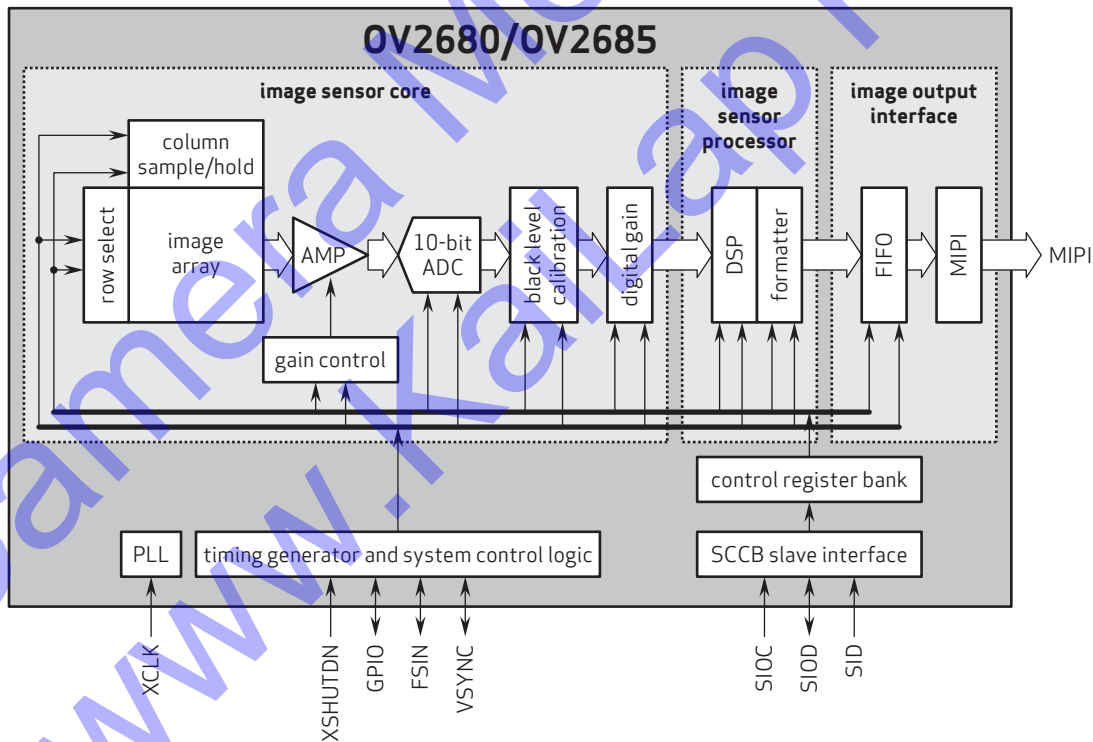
OV2680/OV2685

image sensor core

column sample/hold

row select

image array

AMP

10-bit ADC

black level calibration

digital gain

gain control

image sensor processor

DSP

formatter

image output interface

FIFO

MIPI

MIPI

control register bank

PLL

timing generator and system control logic

SCCB slave interface

XCLK

XSHUTDN

GPIO

FSIN

VSYNC

SIOC

SIOD

SID

Camera Module www.kaiLap